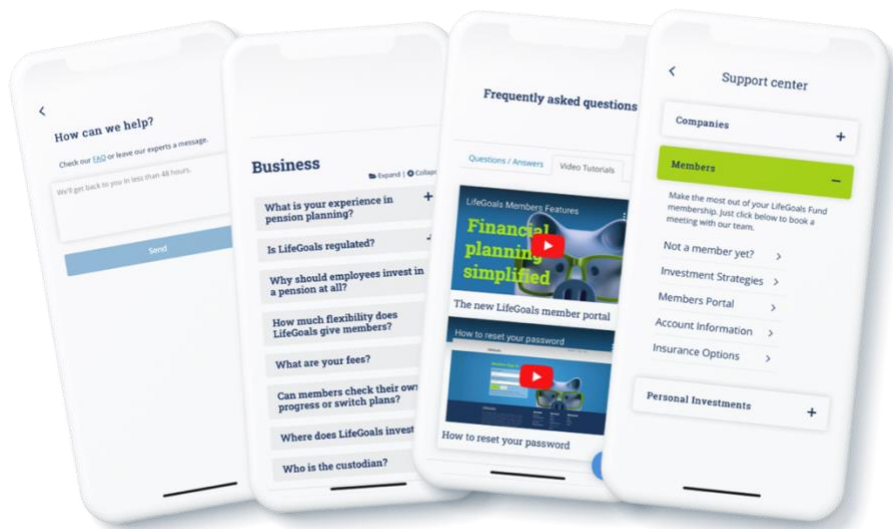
<

How can we help?

Check our FAQ or leave our experts a message.

We'll get back to you in less than 48 hours.

Send

Business

Expand | Collap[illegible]

What is your experience in pension planning?

+

Is LifeGoals regulated?

Why should employees invest in a pension at all?

How much flexibility does LifeGoals give members?

What are your fees?

Can members check their own progress or switch plans?

Where does LifeGoals invest

Who is the custodian?

Frequently asked questions

Questions / Answers

Video Tutorials

LifeGoals Members Features

Financial planning simplified

The new LifeGoals member portal

How to reset your password

How to reset your password

<

Support center

Companies

+

Members

–

Make the most out of your LifeGoals Fund membership. Just click below to book a meeting with our team.

Not a member yet? >

Investment Strategies >

Members Portal >

Account Information >

Insurance Options >

Personal Investments

+